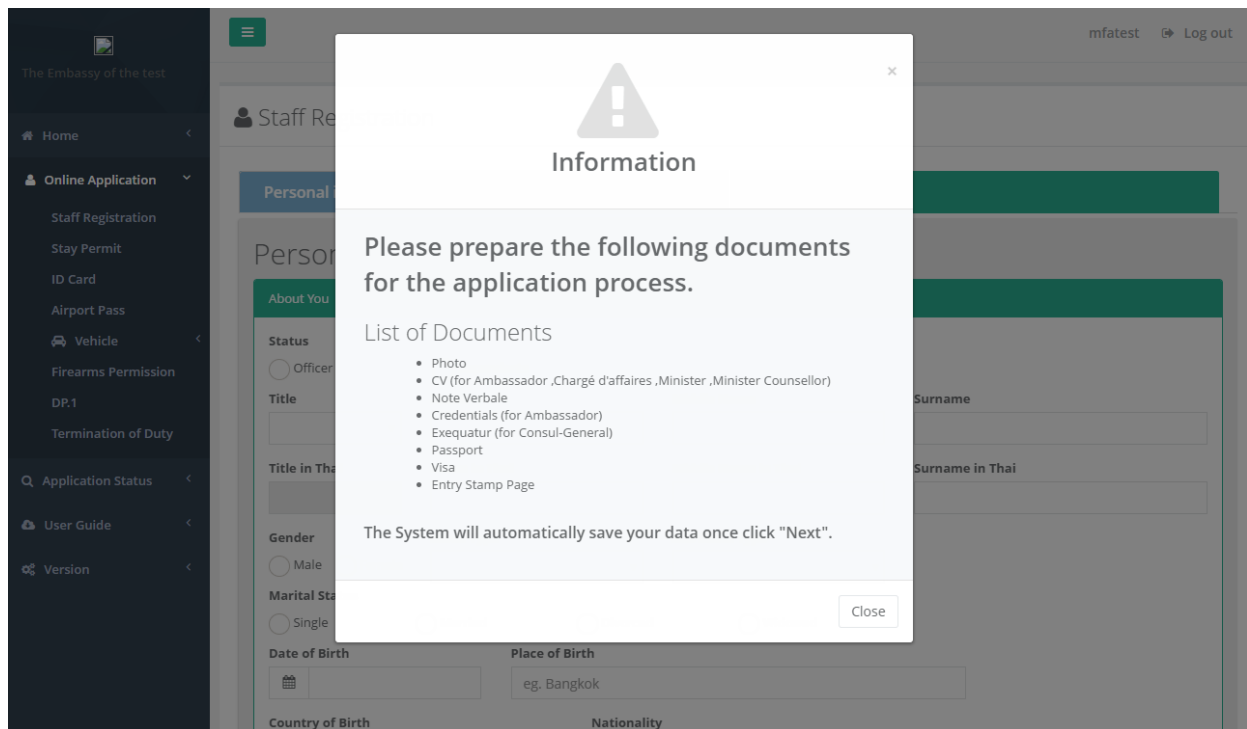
The Embassy of the test

Home

Online Application

Staff Registration

Stay Permit

ID Card

Airport Pass

Vehicle

Firearms Permission

DP.1

Termination of Duty

Application Status

User Guide

Version

mfatest Log out

Staff Re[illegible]

Personal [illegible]

Perso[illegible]

About You

Status

Officer

Title

Surname

Title in Tha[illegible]

Surname in Thai

Gender

Male

Marital Sta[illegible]

Single

Date of Birth

Place of Birth

eg. Bangkok

Country of Birth

Nationality

×

Information

Please prepare the following documents for the application process.

List of Documents

- Photo
- CV (for Ambassador ,Chargé d'affaires ,Minister ,Minister Counsellor)
- Note Verbale
- Credentials (for Ambassador)
- Exequatur (for Consul-General)
- Passport
- Visa
- Entry Stamp Page

The System will automatically save your data once click "Next".

Close